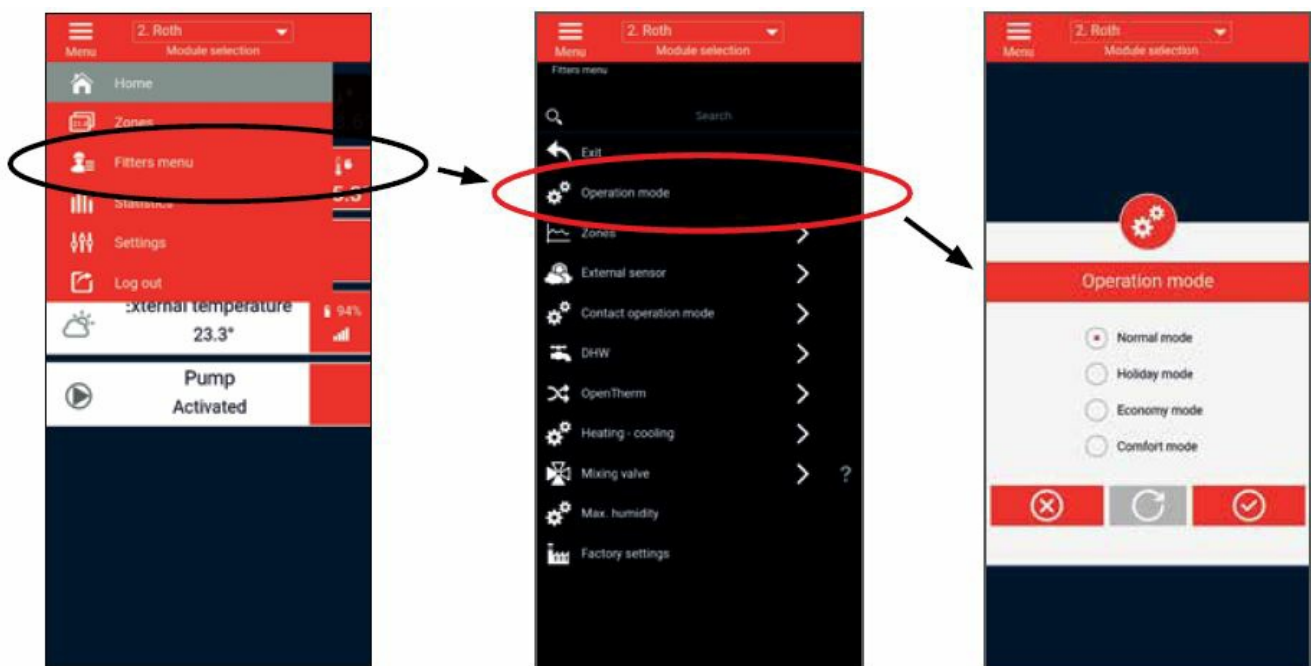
Menu
2. Roth
Module selection

Home
Zones
Fitters menu
Statistics
Settings
Log out

:xternal temperature
23.3°
94%

Pump
Activated

Menu
2. Roth
Module selection
Fitters menu

Search
Exit
Operation mode
Zones
External sensor
Contact operation mode
DHW
OpenTherm
Heating - cooling
Mixing valve
?
Max. humidity
Factory settings

Menu
2. Roth
Module selection

Operation mode

Normal mode
Holiday mode
Economy mode
Comfort mode